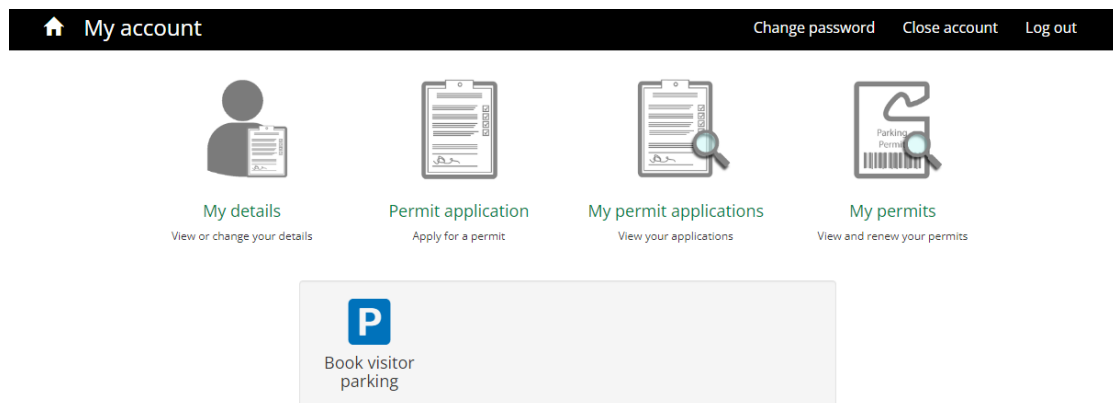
My account

Change password Close account Log out

My details
View or change your details

Permit application
Apply for a permit

My permit applications
View your applications

Parking Permit

My permits
View and renew your permits

P

Book visitor parking